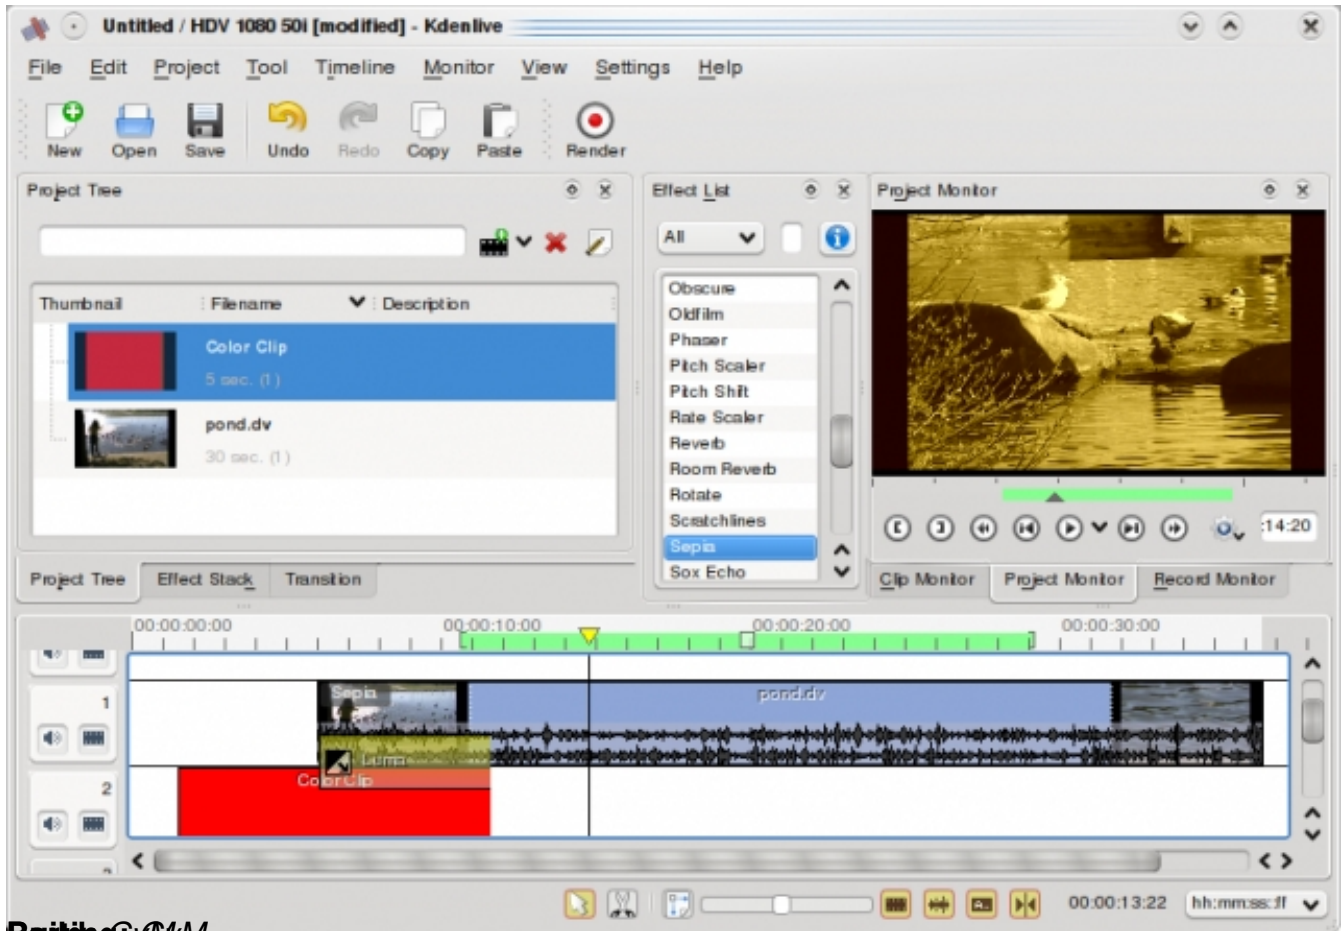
Untitled / HDV 1080 50i [modified] - Kdenlive

File Edit Project Tool Timeline Monitor View Settings Help

New Open Save Undo Redo Copy Paste Render

Project Tree

Thumbnail Filename Description

Color Clip
5 sec. (1)

pond.dv
30 sec. (1)

Project Tree Effect Stack Transition

Effect List

All

Obscure
Oldfilm
Phaser
Pitch Scaler
Pitch Shift
Rate Scaler
Reverb
Room Reverb
Rotate
Scratchlines
Sepia
Sox Echo

Project Monitor

:14:20

Clip Monitor Project Monitor Record Monitor

00:00:00:00 00:00:10:00 00:00:20:00 00:00:30:00

1

2

Sepia

pond.dv

Luma

Color Clip

00:00:13:22 hh:mm:ss:ff

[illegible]